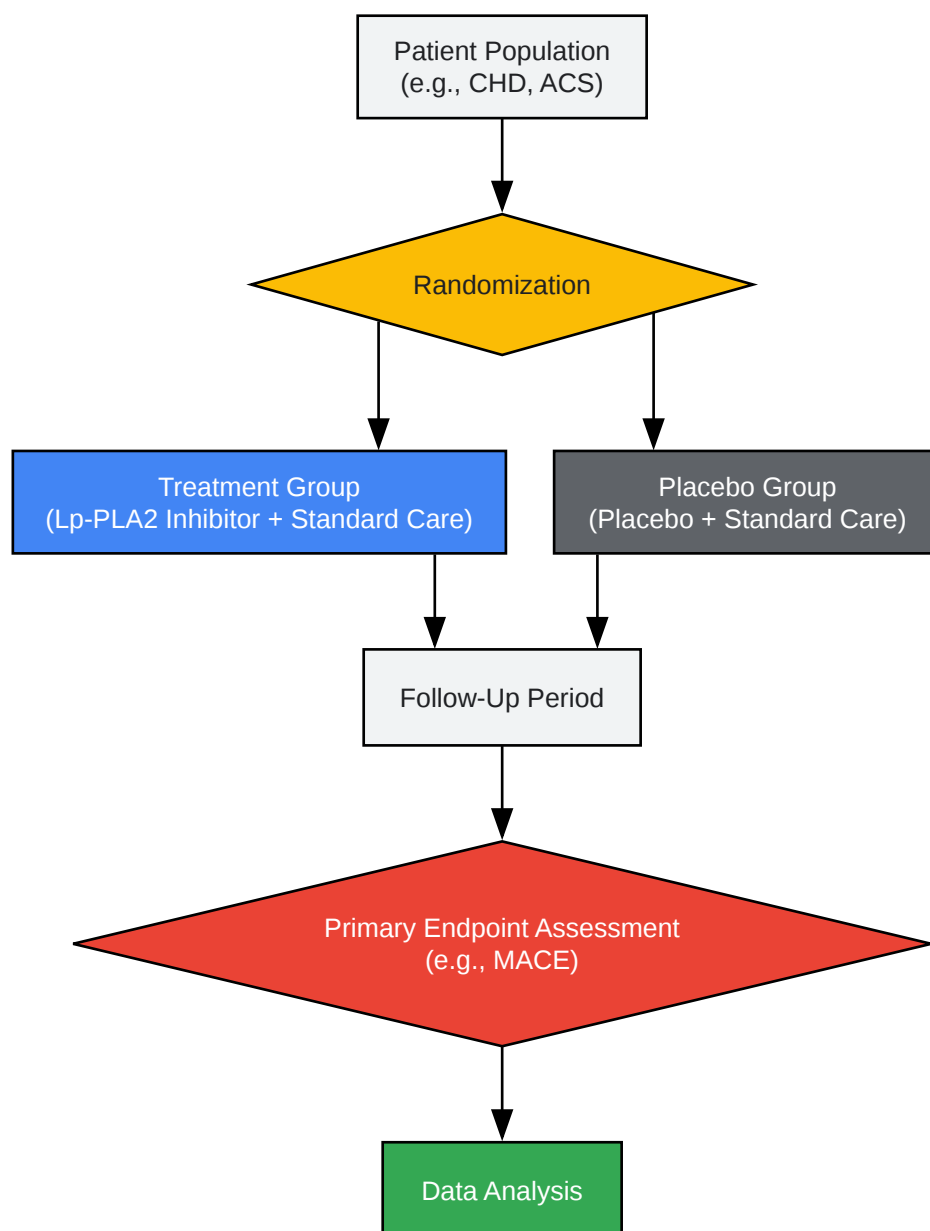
Patient Population
(e.g., CHD, ACS)

Randomization

Treatment Group
(Lp-PLA2 Inhibitor + Standard Care)

Placebo Group
(Placebo + Standard Care)

Follow-Up Period

Primary Endpoint Assessment
(e.g., MACE)

Data Analysis